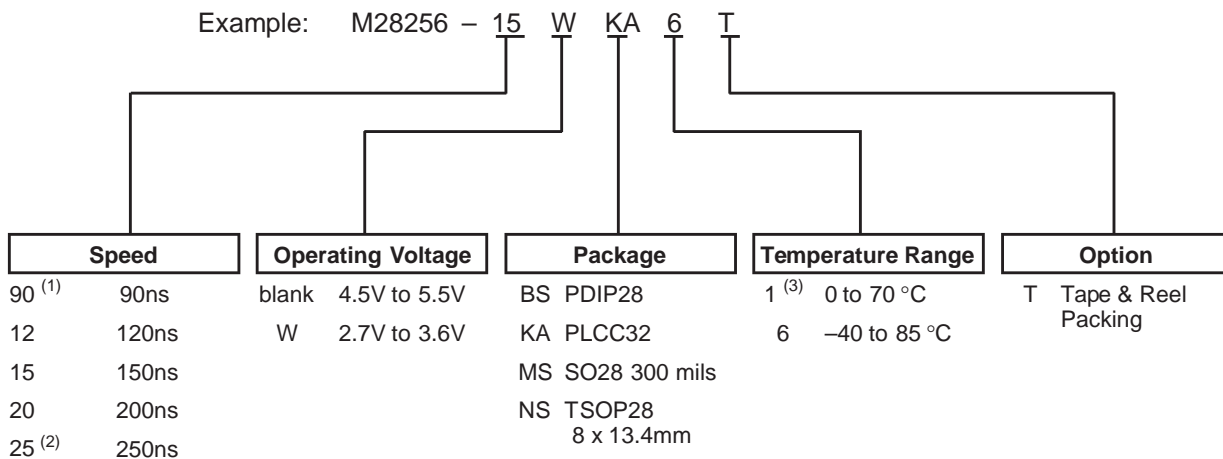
Example: M28256 – 15 W KA 6 T

| Speed | |
|---|---|
| 90 $^{(1)}$ | 90ns |
| 12 | 120ns |
| 15 | 150ns |
| 20 | 200ns |
| 25 $^{(2)}$ | 250ns |

| Operating Voltage | |
|---|---|
| blank | 4.5V to 5.5V |
| W | 2.7V to 3.6V |

| Package | |
|---|---|
| BS | PDIP28 |
| KA | PLCC32 |
| MS | SO28 300 mils |
| NS | TSOP28 8 x 13.4mm |

| Temperature Range | |
|---|---|
| 1 $^{(3)}$ | 0 to 70 °C |
| 6 | –40 to 85 °C |

| Option | |
|---|---|
| T | Tape & Reel Packing |